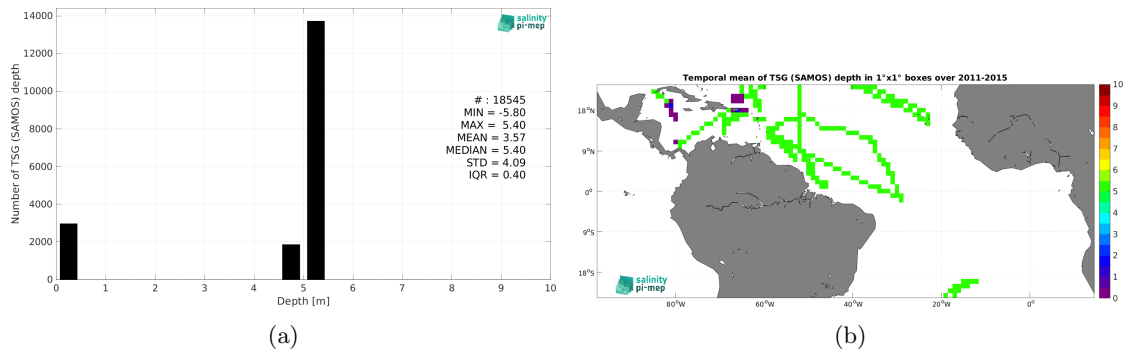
salinity pi-mep

14000
12000
10000
8000
6000
4000
2000
0

Number of TSG (SAMOS) depth

# : 18545
MIN = -5.80
MAX = 5.40
MEAN = 3.57
MEDIAN = 5.40
STD = 4.09
IQR = 0.40

0 1 2 3 4 5 6 7 8 9 10
Depth [m]

(a)

Temporal mean of TSG (SAMOS) depth in 1°x1° boxes over 2011-2015

18°N
9°N
0°
9°S
18°S

80°W 60°W 40°W 20°W 0°

10
9
8
7
6
5
4
3
2
1
0

salinity pi-mep

(b)